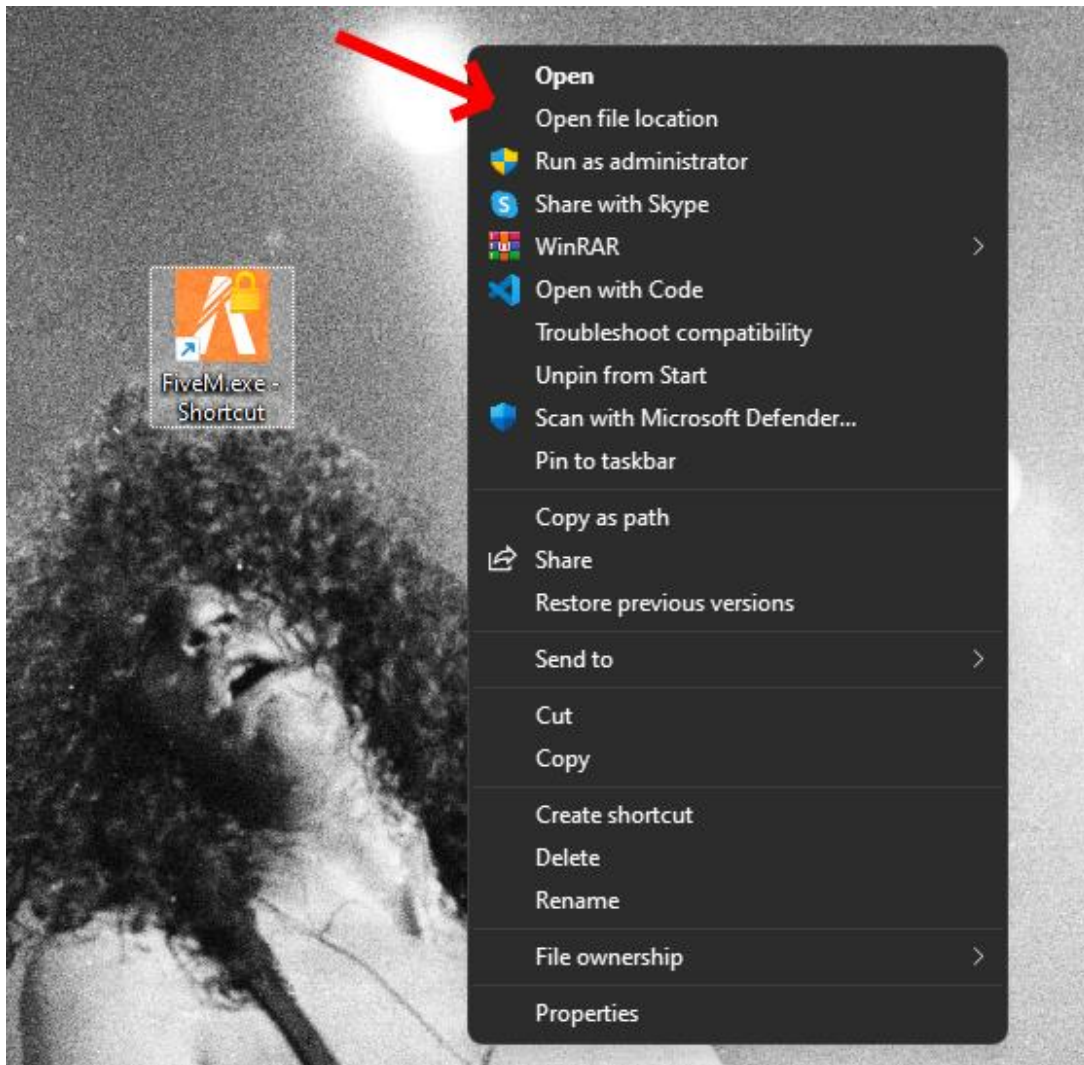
FiveM.exe - Shortcut

Open
Open file location
Run as administrator
Share with Skype
WinRAR
Open with Code
Troubleshoot compatibility
Unpin from Start
Scan with Microsoft Defender...
Pin to taskbar

Copy as path
Share
Restore previous versions

Send to

Cut
Copy

Create shortcut
Delete
Rename

File ownership

Properties